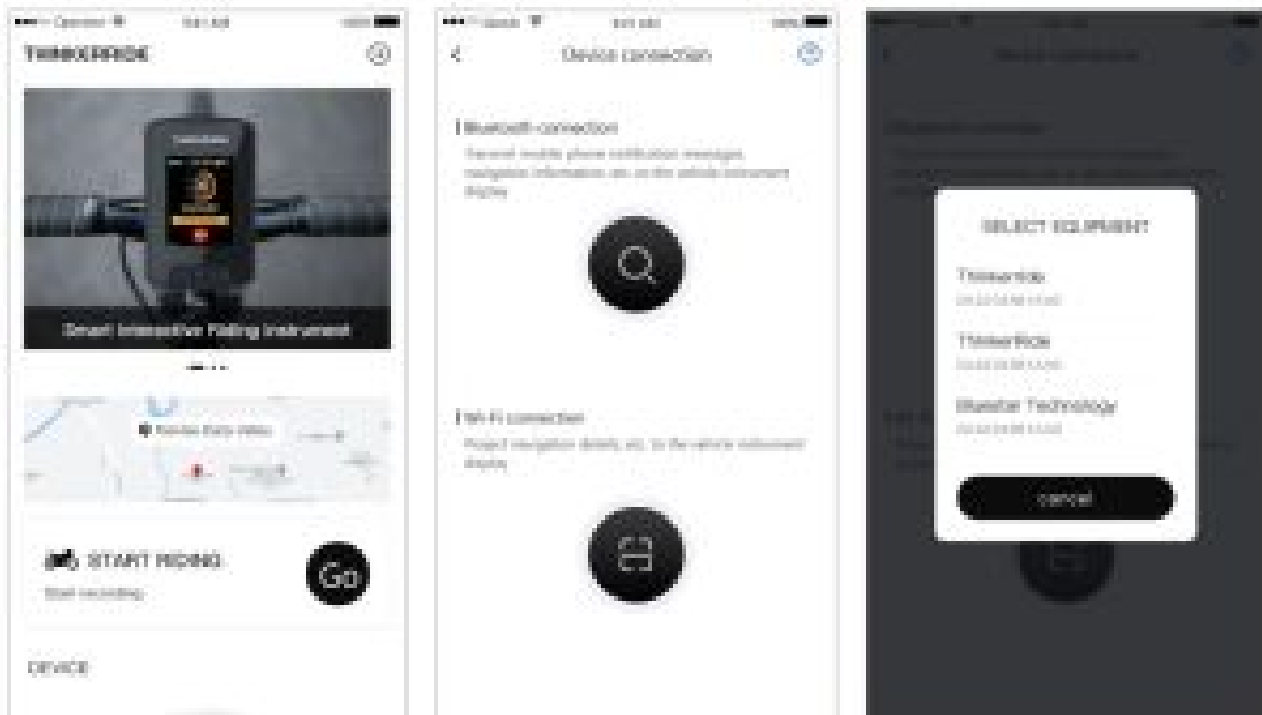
Carrier 9:41 AM 100%

THINKERRIDE

Smart Interactive Riding Instrument

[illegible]

START RIDING
Start recording

Go

DEVICE

Carrier 9:41 AM 100%

<

Device connection

Bluetooth connection

Transmit mobile phone notification messages, navigation information, etc. on the vehicle instrument display

Wi-Fi connection

Project navigation details, etc. to the vehicle instrument display

Device connection

SELECT EQUIPMENT

Thinkerride
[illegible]

ThinkerRide
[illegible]

Bluestar Technology
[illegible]

cancel